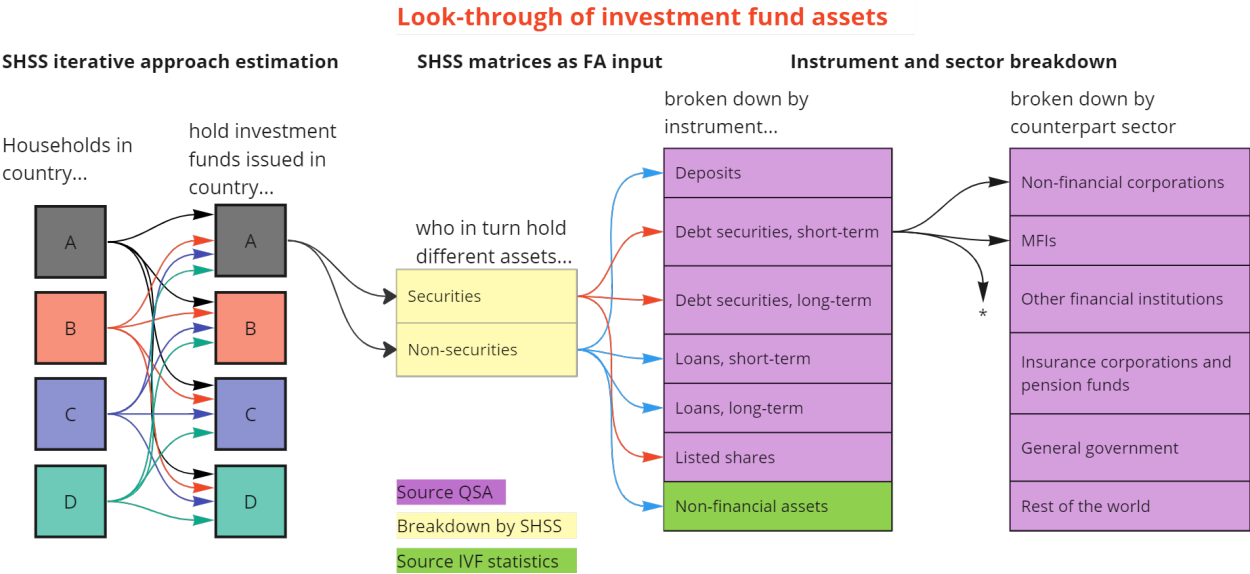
Look-through of investment fund assets

SHSS iterative approach estimation

Households in country...

hold investment funds issued in country...

A

B

C

D

A

B

C

D

SHSS matrices as FA input

who in turn hold different assets...

Securities

Non-securities

Instrument and sector breakdown

broken down by instrument...

Deposits

Debt securities, short-term

Debt securities, long-term

Loans, short-term

Loans, long-term

Listed shares

Non-financial assets

broken down by counterpart sector

Non-financial corporations

MFIs

Other financial institutions

Insurance corporations and pension funds

General government

Rest of the world

*

Source QSA

Breakdown by SHSS

Source IVF statistics